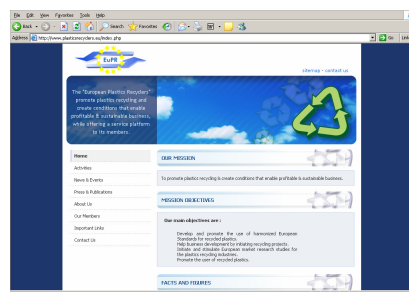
File Edit View Favorites Tools Help

Back Search Favorites

Address http://www.plasticsrecyclers.eu/index.php Go Link

EuPR

sitemap - contact us

The "European Plastics Recyclers" promote plastic recycling and create conditions that enable profitable & sustainable business, while offering a service platform to its members.

Home
Activities
News & Events
Press & Publications
About Us
Our Members
Important Links
Contact Us

OUR MISSION

To promote plastics recycling & create conditions that enable profitable & sustainable business.

MISSION OBJECTIVES

Our main objectives are :

Develop and promote the use of harmonized European Standards for recycled plastics.
Help business development by initiating recycling projects.
Initiate and stimulate European market research studies for the plastics recycling industries.
Promote the use of recycled plastics.

FACTS AND FIGURES